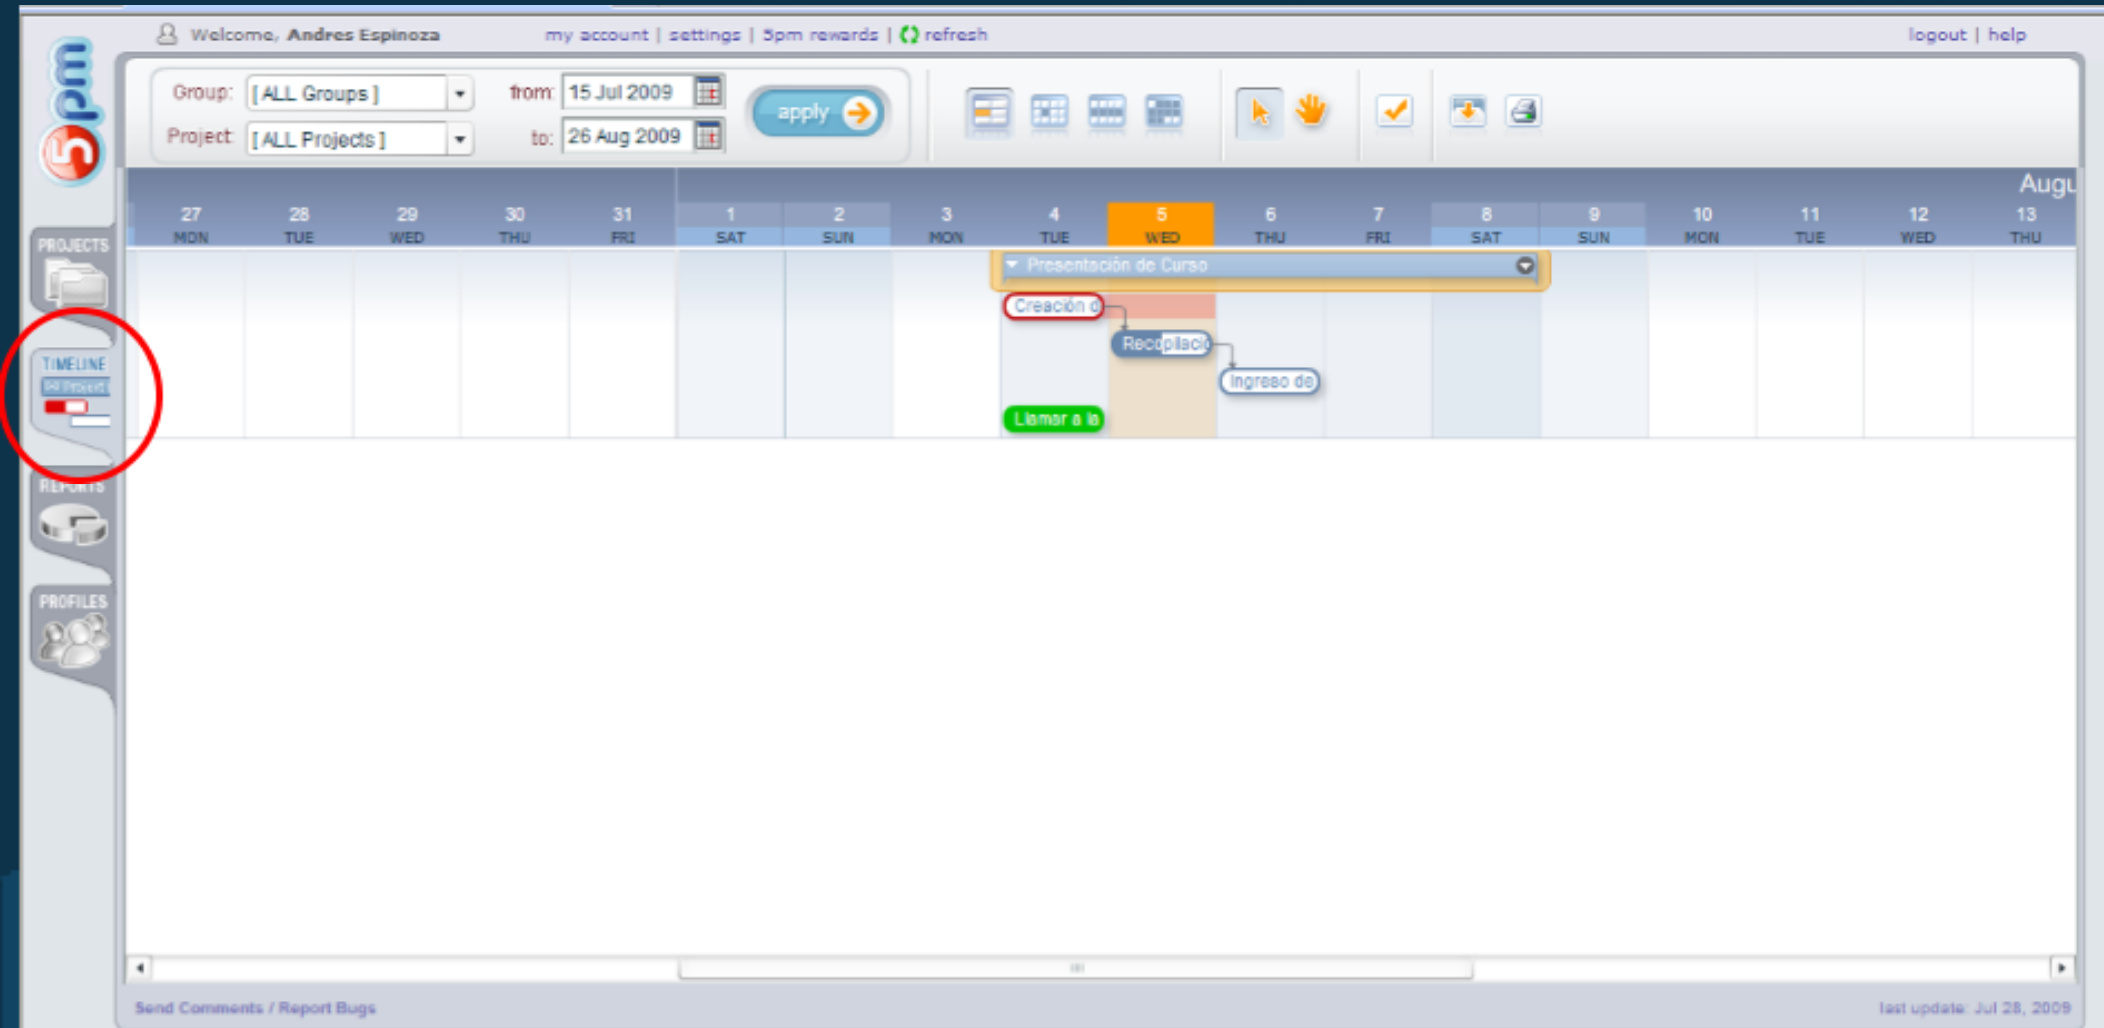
5pm

Welcome, Andres Espinoza   my account | settings | 5pm rewards | refresh   logout | help

Group: [ALL Groups]   from: 15 Jul 2009
Project: [ALL Projects]   to: 26 Aug 2009
apply

PROJECTS
TIMELINE
REPORTS
PROFILES

Augu

| 27 MON | 28 TUE | 29 WED | 30 THU | 31 FRI | 1 SAT | 2 SUN | 3 MON | 4 TUE | 5 WED | 6 THU | 7 FRI | 8 SAT | 9 SUN | 10 MON | 11 TUE | 12 WED | 13 THU |
|---|---|---|---|---|---|---|---|---|---|---|---|---|---|---|---|---|---|

Presentación de Curso
Creación d
Recopilaci
Ingreso de
Llamar a la

Send Comments / Report Bugs   last update: Jul 28, 2009